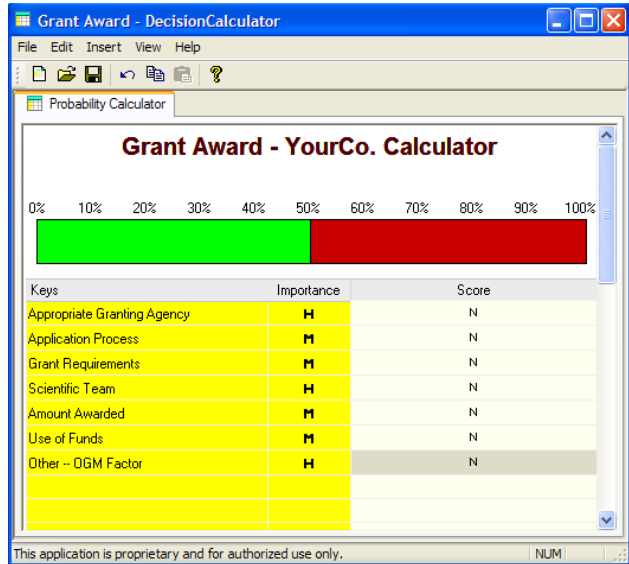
Grant Award - DecisionCalculator

File Edit Insert View Help

Probability Calculator

Grant Award - YourCo. Calculator

0% 10% 20% 30% 40% 50% 60% 70% 80% 90% 100%

| Keys | Importance | Score |
|---|---|---|
| Appropriate Granting Agency | H | N |
| Application Process | M | N |
| Grant Requirements | M | N |
| Scientific Team | H | N |
| Amount Awarded | M | N |
| Use of Funds | M | N |
| Other -- OGM Factor | H | N |

This application is proprietary and for authorized use only.

NUM